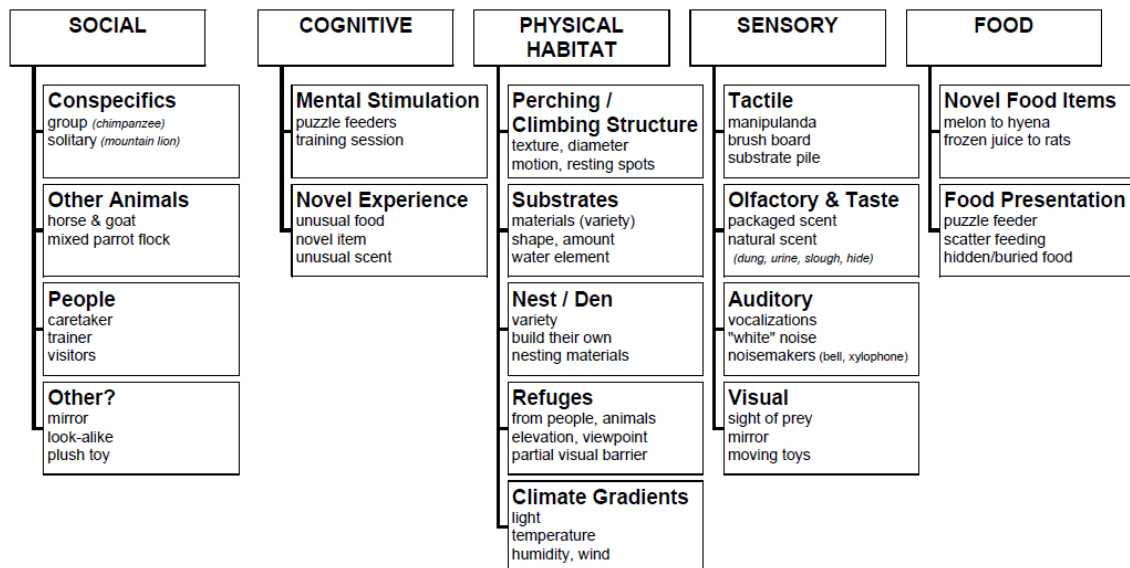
SOCIAL

Conspecifics
group (chimpanzee)
solitary (mountain lion)

Other Animals
horse & goat
mixed parrot flock

People
caretaker
trainer
visitors

Other?
mirror
look-alike
plush toy

COGNITIVE

Mental Stimulation
puzzle feeders
training session

Novel Experience
unusual food
novel item
unusual scent

PHYSICAL HABITAT

Perching / Climbing Structure
texture, diameter
motion, resting spots

Substrates
materials (variety)
shape, amount
water element

Nest / Den
variety
build their own
nesting materials

Refuges
from people, animals
elevation, viewpoint
partial visual barrier

Climate Gradients
light
temperature
humidity, wind

SENSORY

Tactile
manipulanda
brush board
substrate pile

Olfactory & Taste
packaged scent
natural scent
(dung, urine, slough, hide)

Auditory
vocalizations
"white" noise
noisemakers (bell, xylophone)

Visual
sight of prey
mirror
moving toys

FOOD

Novel Food Items
melon to hyena
frozen juice to rats

Food Presentation
puzzle feeder
scatter feeding
hidden/buried food